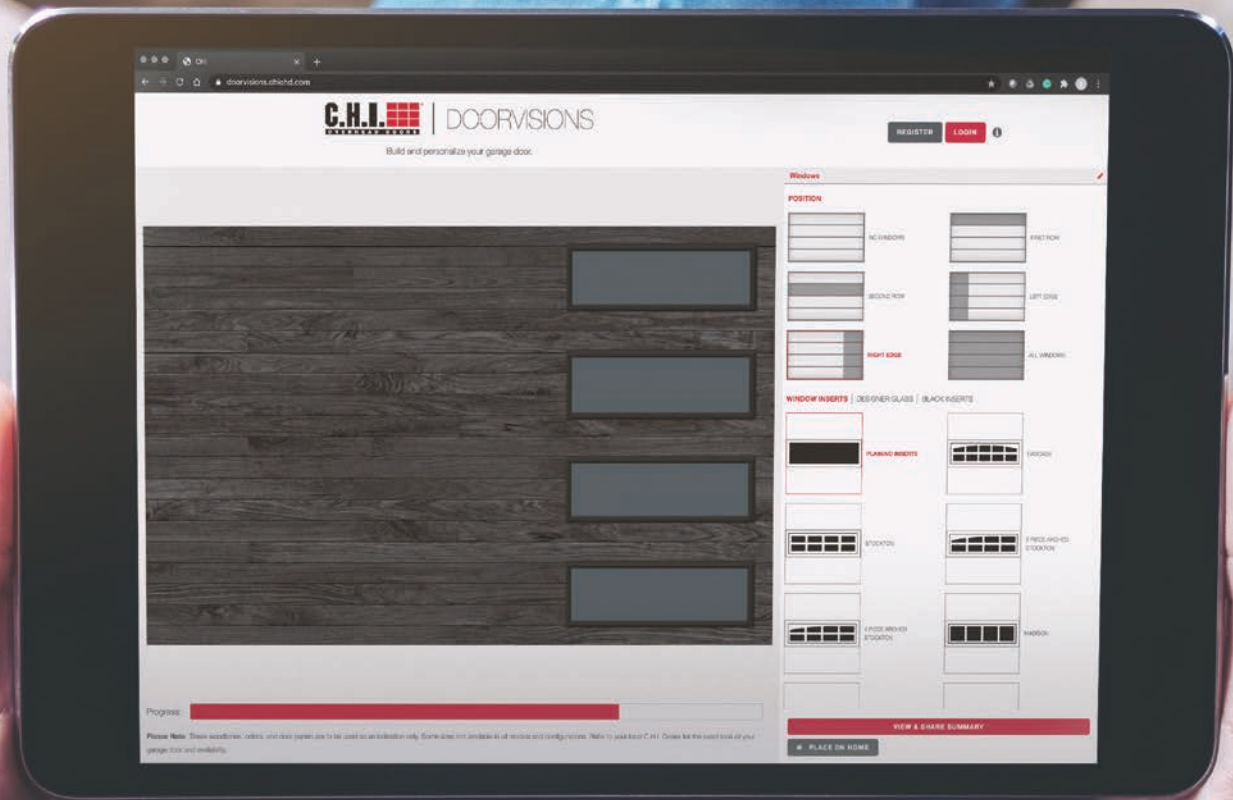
CHI

doorvisions.chiohd.com

C.H.I. OVERHEAD DOORS | DOORVISIONS

Build and personalize your garage door.

REGISTER LOGIN

Windows

POSITION

NO WINDOWS

FIRST ROW

SECOND ROW

LEFT EDGE

RIGHT EDGE

ALL WINDOWS

WINDOW INSERTS | DESIGNER GLASS | BLACK INSERTS

PLAIN/NO INSERTS

CASCADE

STOCKTON

5 PIECE ARCHED STOCKTON

4 PIECE ARCHED STOCKTON

MADISON

Progress

Please Note: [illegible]

VIEW & SHARE SUMMARY

PLACE ON HOME